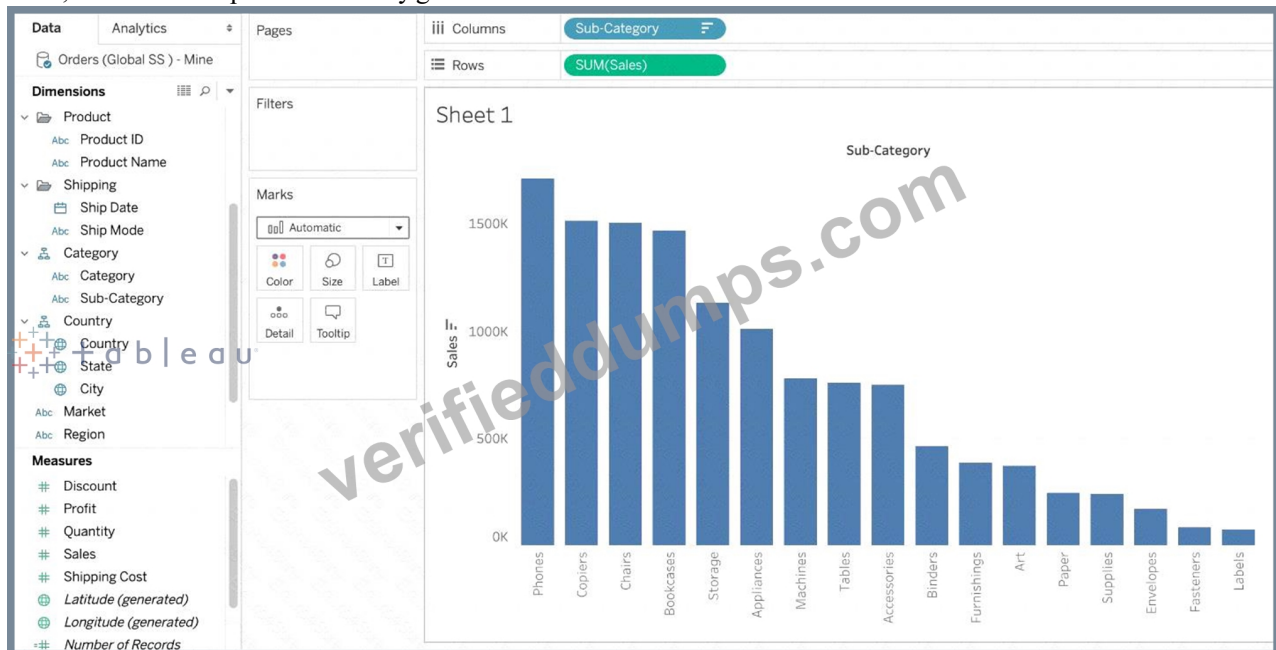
Data
Analytics
Orders (Global SS ) - Mine
Dimensions
Product
Abc Product ID
Abc Product Name
Shipping
Ship Date
Abc Ship Mode
Category
Abc Category
Abc Sub-Category
Country
Country
State
City
Abc Market
Abc Region
Measures
Discount
Profit
Quantity
Sales
Shipping Cost
Latitude (generated)
Longitude (generated)
Number of Records

tableau

Pages
Filters
Marks
Automatic
Color
Size
Label
Detail
Tooltip

Columns
Sub-Category
Rows
SUM(Sales)

Sheet 1
Sub-Category
Sales
1500K
1000K
500K
0K
Phones
Copiers
Chairs
Bookcases
Storage
Appliances
Machines
Tables
Accessories
Binders
Furnishings
Art
Paper
Supplies
Envelopes
Fasteners
Labels

verifieddumps.com